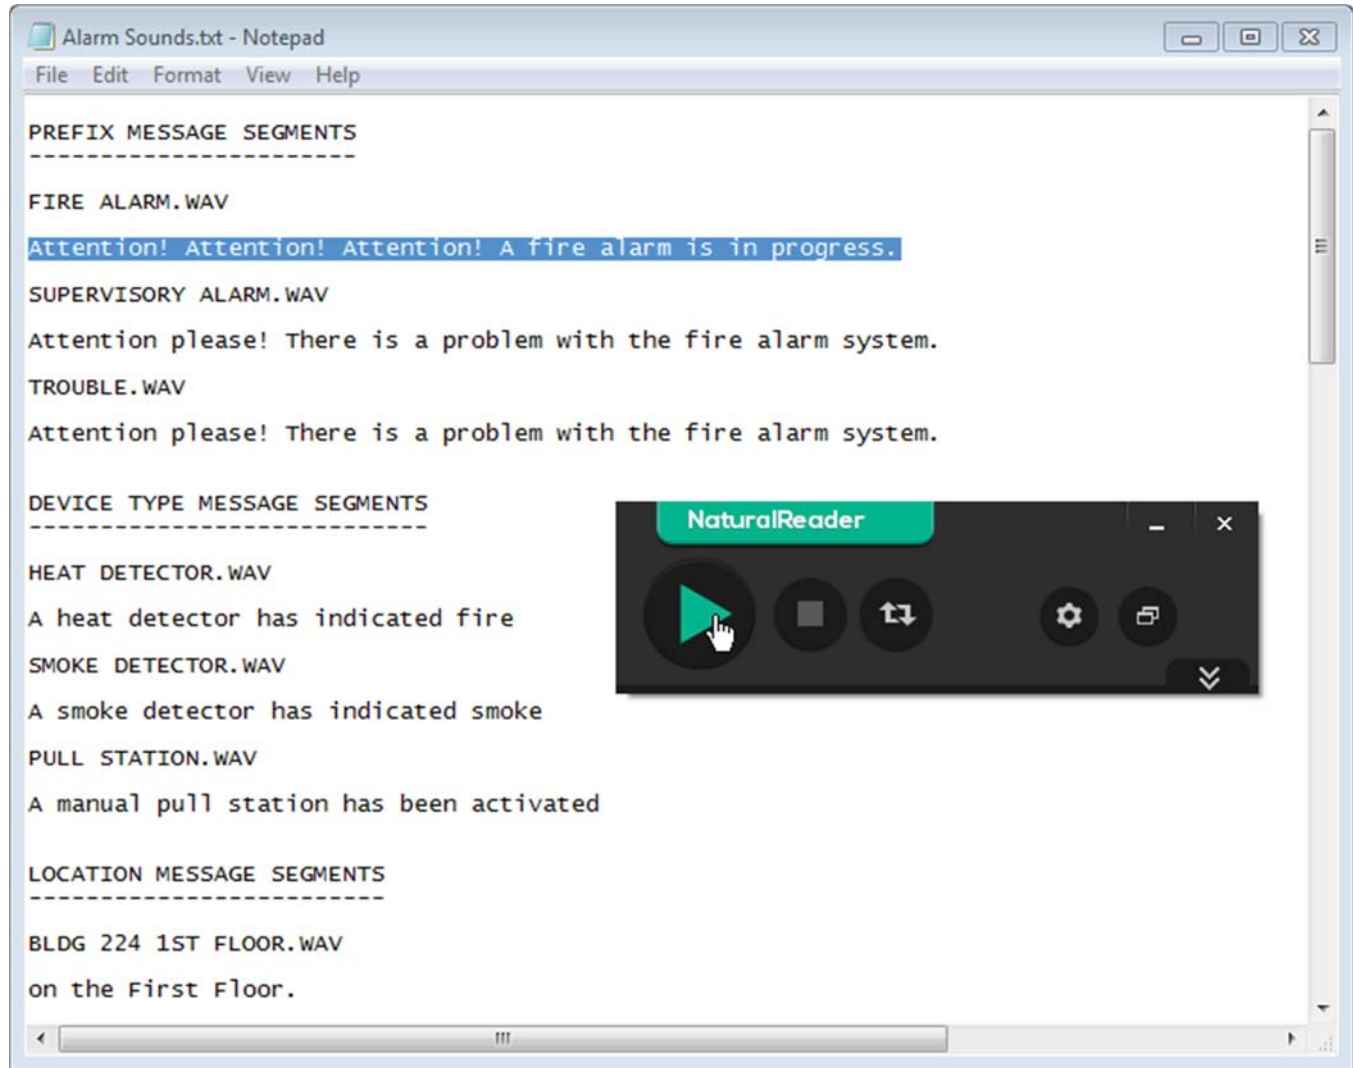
Alarm Sounds.txt - Notepad

File Edit Format View Help

PREFIX MESSAGE SEGMENTS
-----------------------

FIRE ALARM.WAV

Attention! Attention! Attention! A fire alarm is in progress.

SUPERVISORY ALARM.WAV

Attention please! There is a problem with the fire alarm system.

TROUBLE.WAV

Attention please! There is a problem with the fire alarm system.

DEVICE TYPE MESSAGE SEGMENTS
----------------------------

HEAT DETECTOR.WAV

A heat detector has indicated fire

SMOKE DETECTOR.WAV

A smoke detector has indicated smoke

PULL STATION.WAV

A manual pull station has been activated

LOCATION MESSAGE SEGMENTS
-------------------------

BLDG 224 1ST FLOOR.WAV

on the First Floor.

NaturalReader